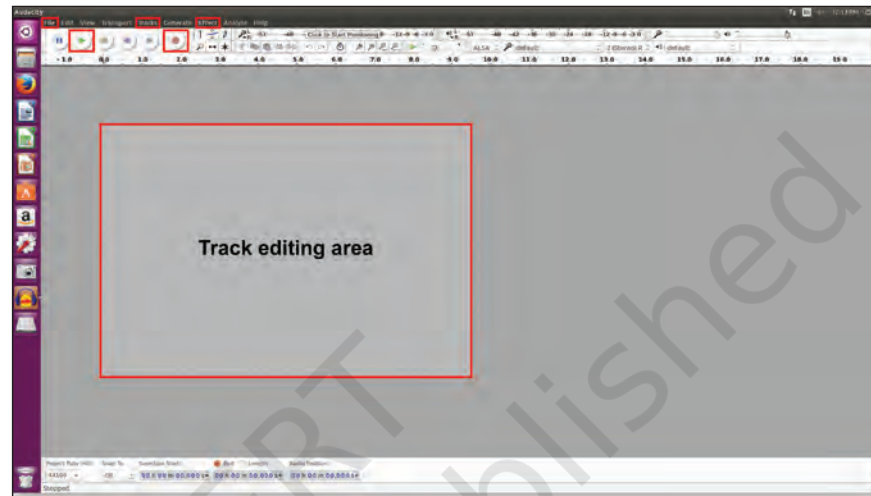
Audacity

File Edit View Transport Tracks Generate Effect Analyze Help

Click to Start Monitoring

ALSA default

2 (Stereo) R default

-1.0 0.0 1.0 2.0 3.0 4.0 5.0 6.0 7.0 8.0 9.0 10.0 11.0 12.0 13.0 14.0 15.0 16.0 17.0 18.0 19.0

Track editing area

Project Rate (Hz): Snap To: Selection Start: End Length Audio Position:

44100 Off

Stopped.

NCERT not to be republished